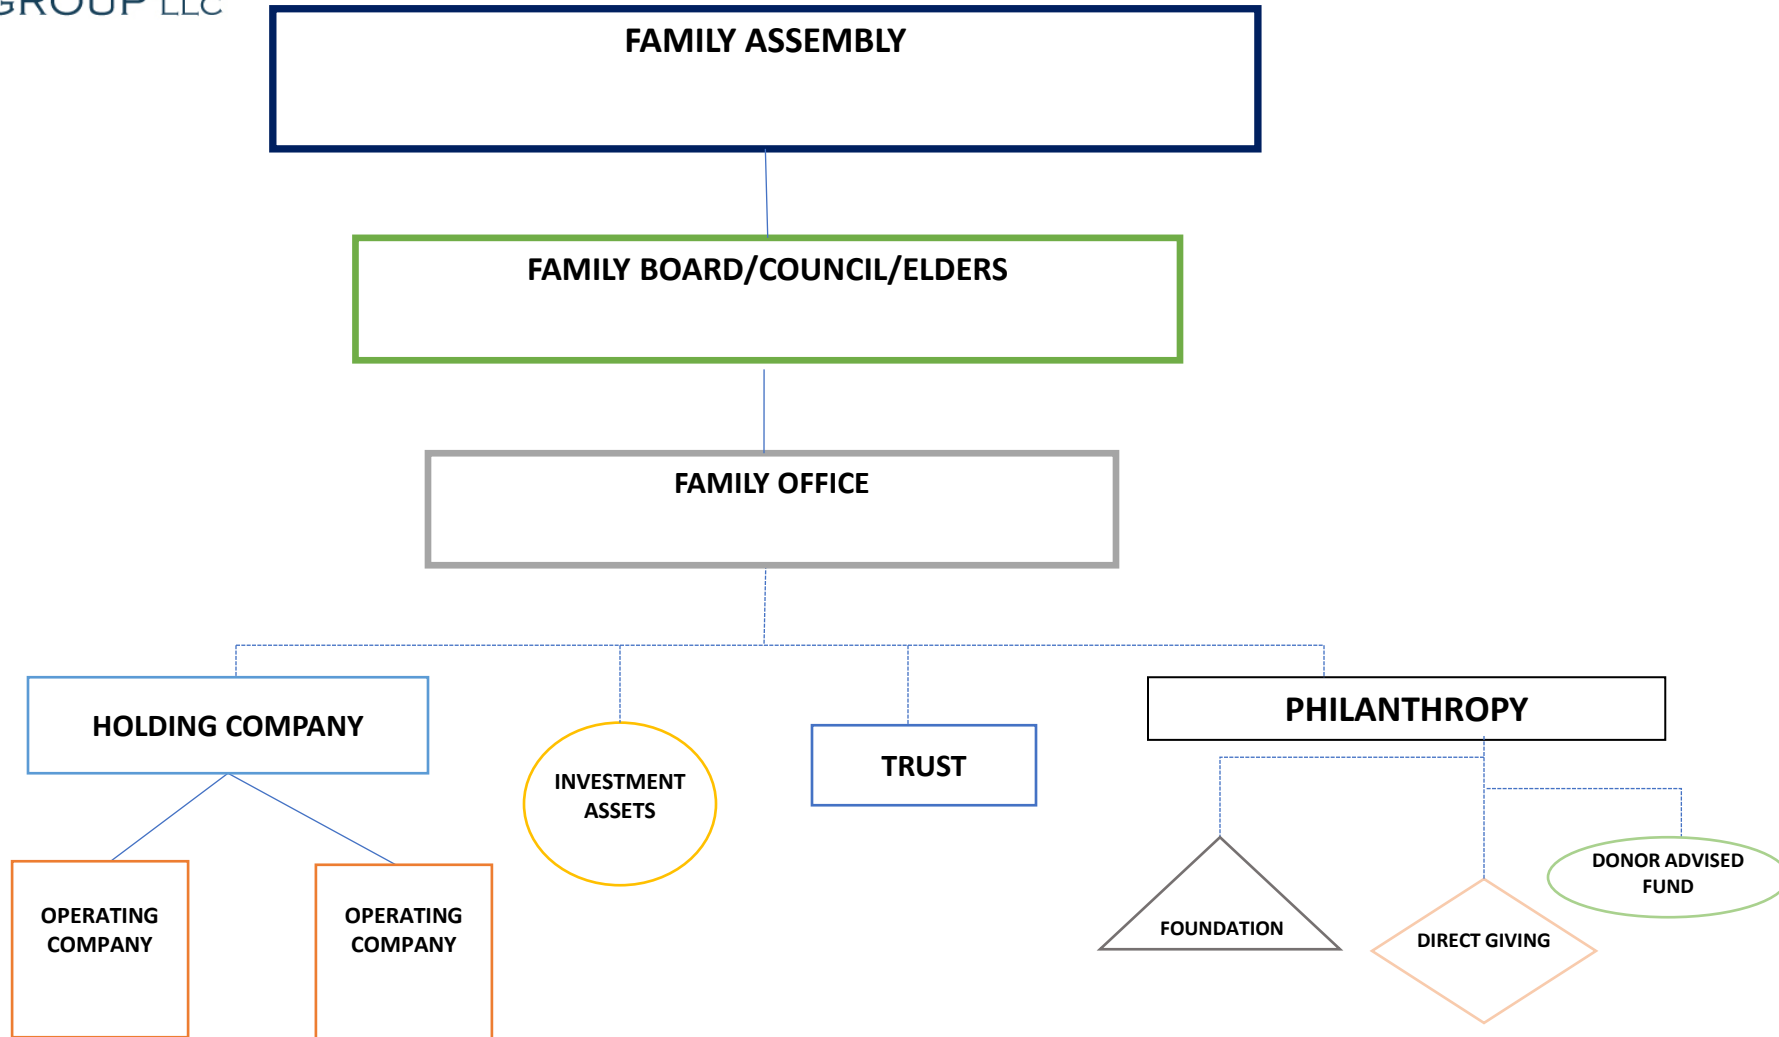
GROUP LLC

FAMILY ASSEMBLY

FAMILY BOARD/COUNCIL/ELDERS

FAMILY OFFICE

HOLDING COMPANY

INVESTMENT ASSETS

TRUST

PHILANTHROPY

OPERATING COMPANY

OPERATING COMPANY

DONOR ADVISED FUND

FOUNDATION

DIRECT GIVING